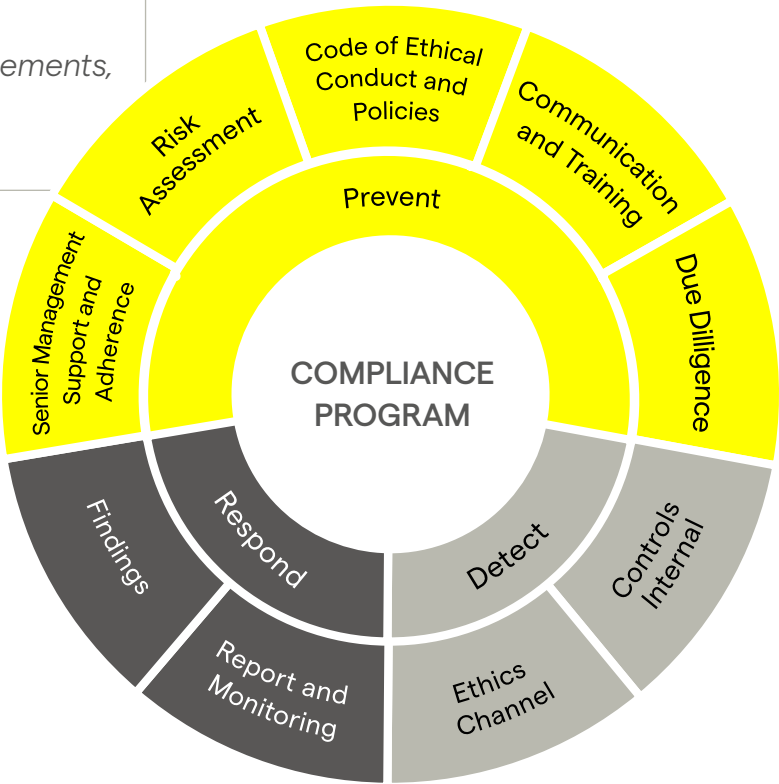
ements,

Code of Ethical Conduct and Policies

Risk Assessment

Communication and Training

Prevent

Senior Management Support and Adherence

Due Dilligence

COMPLIANCE PROGRAM

Findings

Respond

Detect

Controls Internal

Report and Monitoring

Ethics Channel